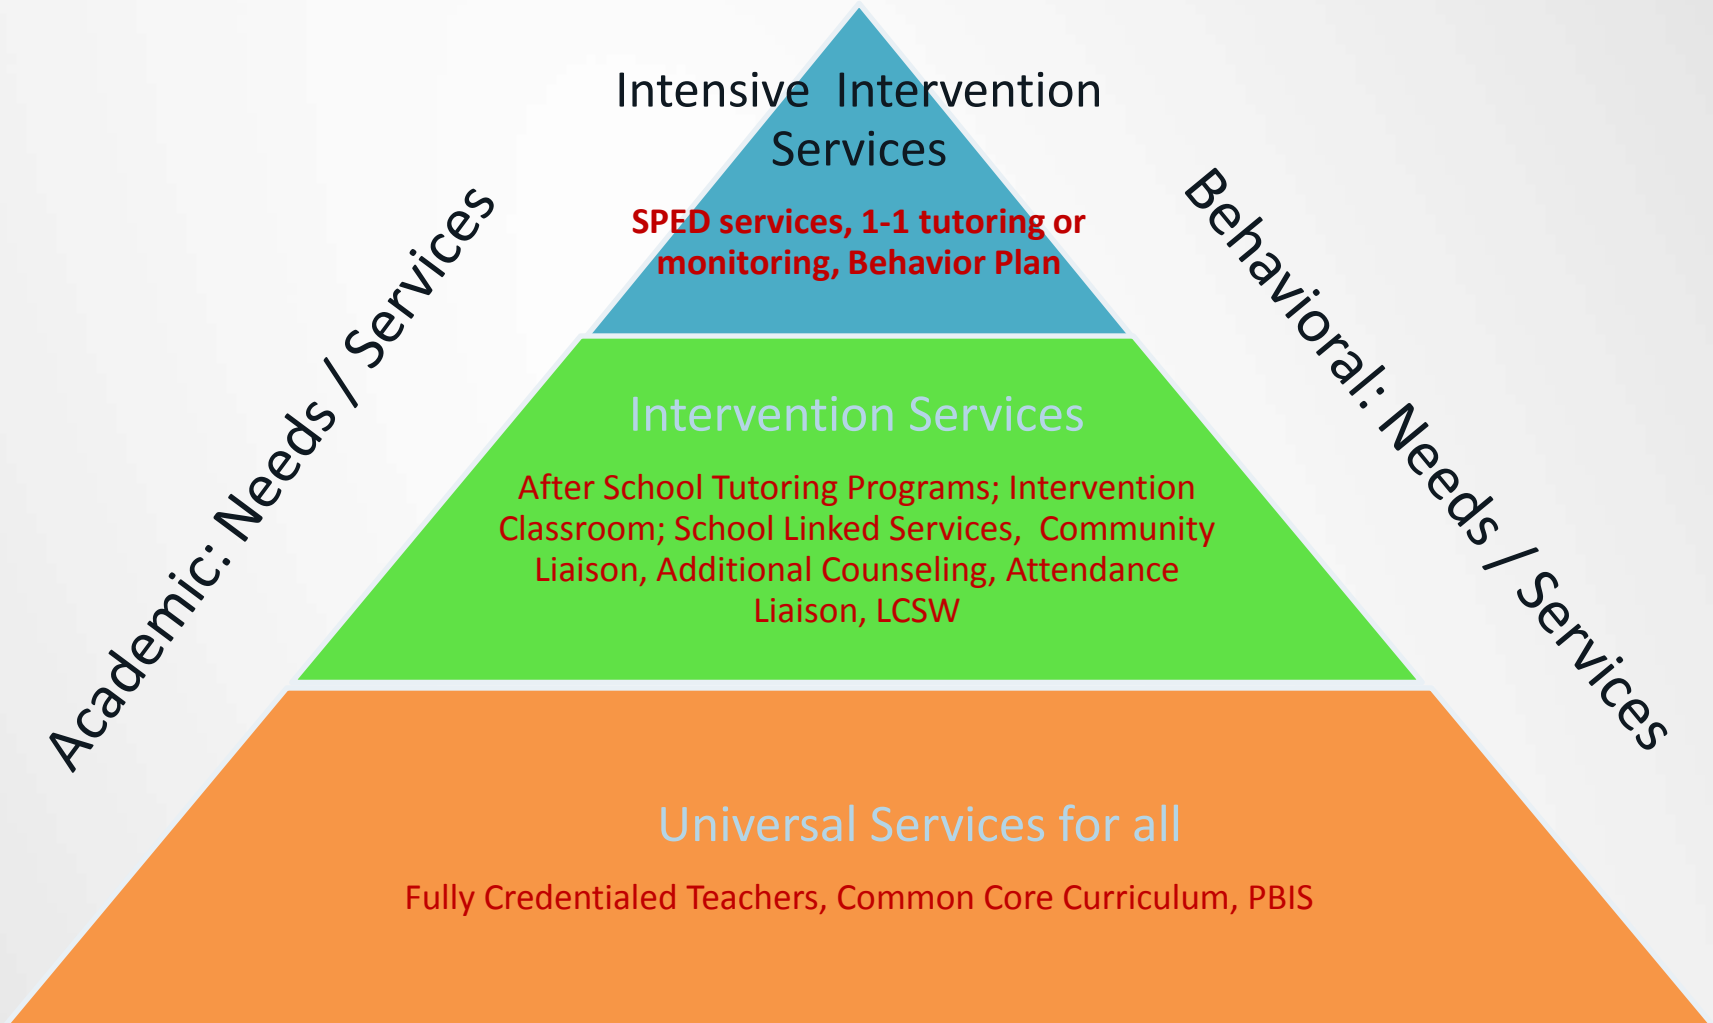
Academic: Needs / Services

Intensive Intervention Services

SPED services, 1-1 tutoring or monitoring, Behavior Plan

Intervention Services

After School Tutoring Programs; Intervention Classroom; School Linked Services, Community Liaison, Additional Counseling, Attendance Liaison, LCSW

Universal Services for all

Fully Credentialed Teachers, Common Core Curriculum, PBIS

Behavioral: Needs / Services